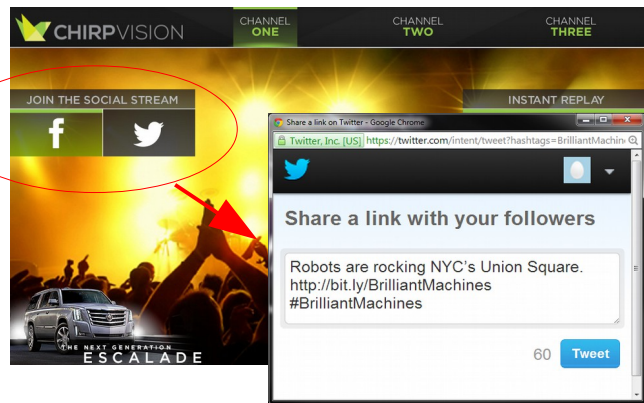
CHIRPVISION

CHANNEL ONE

CHANNEL TWO

CHANNEL THREE

JOIN THE SOCIAL STREAM

f

INSTANT REPLAY

Share a link on Twitter - Google Chrome

Twitter, Inc. [US] https://twitter.com/intent/tweet?hashtags=BrilliantMachin

Share a link with your followers

Robots are rocking NYC's Union Square. http://bit.ly/BrilliantMachines #BrilliantMachines

60 Tweet

THE NEXT GENERATION
ESCALADE